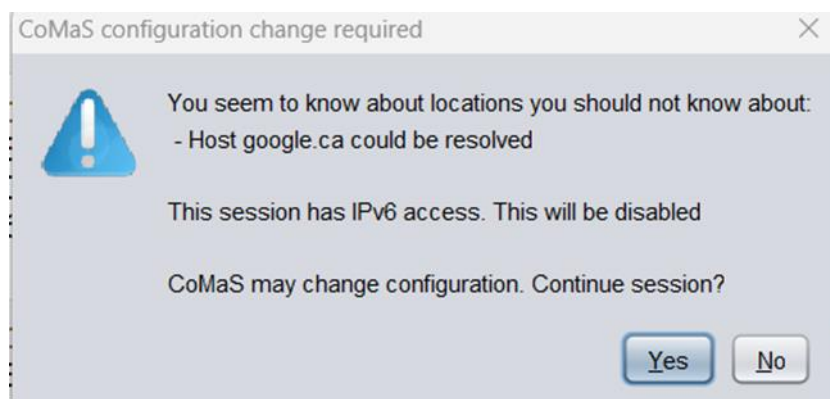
CoMaS configuration change required

×

You seem to know about locations you should not know about:
- Host google.ca could be resolved

This session has IPv6 access. This will be disabled

CoMaS may change configuration. Continue session?

Yes No